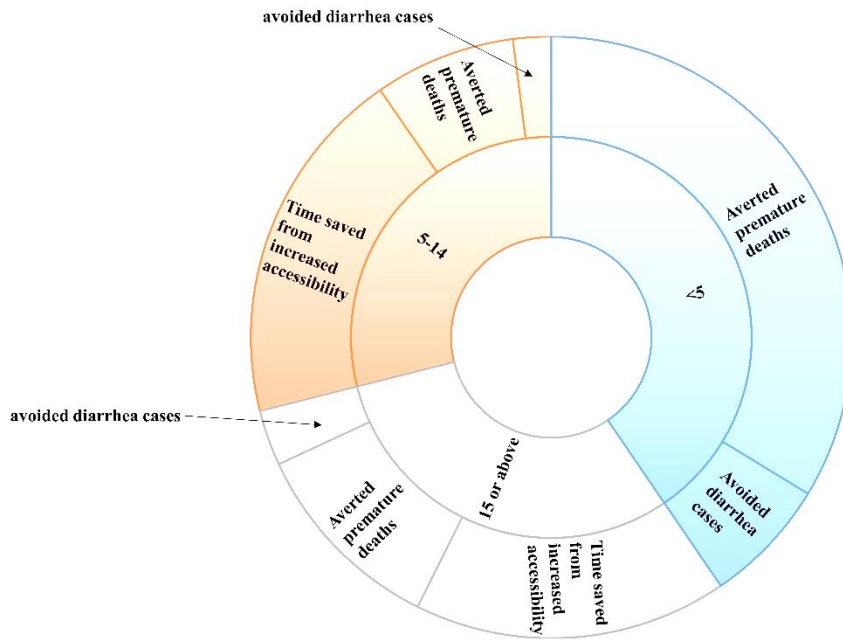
avoided diarrhea cases

Averted premature deaths

Time saved from increased accessibility

5-14

Averted premature deaths

<5

avoided diarrhea cases

Avoided diarrhea cases

Averted premature deaths

15 or above

Time saved from increased accessibility